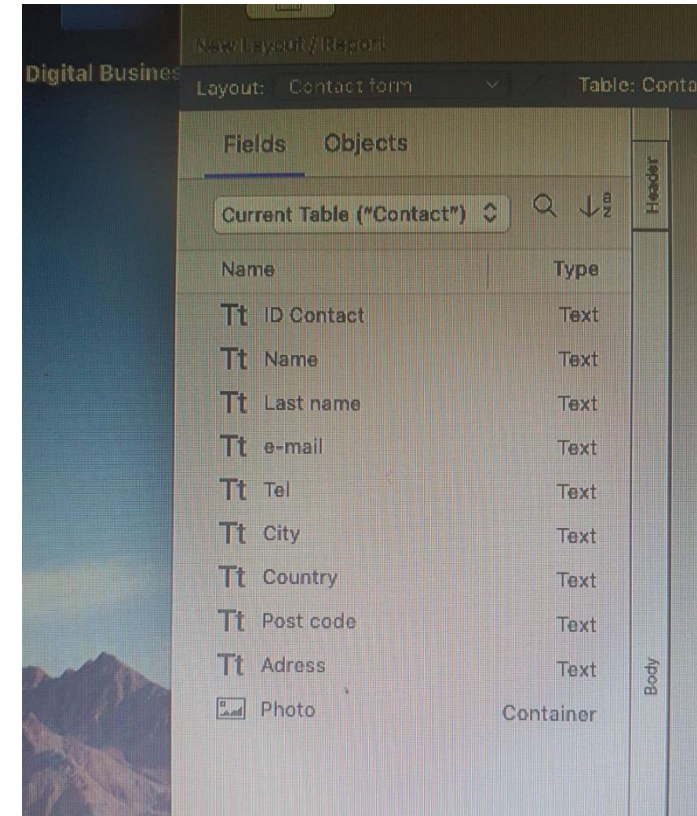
New Layout/Report

Digital Busines

Layout: Contact form

Table: Conta

Fields Objects

Current Table ("Contact")

Header

| Name | Type |
|---|---|
| Tt ID Contact | Text |
| Tt Name | Text |
| Tt Last name | Text |
| Tt e-mail | Text |
| Tt Tel | Text |
| Tt City | Text |
| Tt Country | Text |
| Tt Post code | Text |
| Tt Adress | Text |
| Photo | Container |

Body